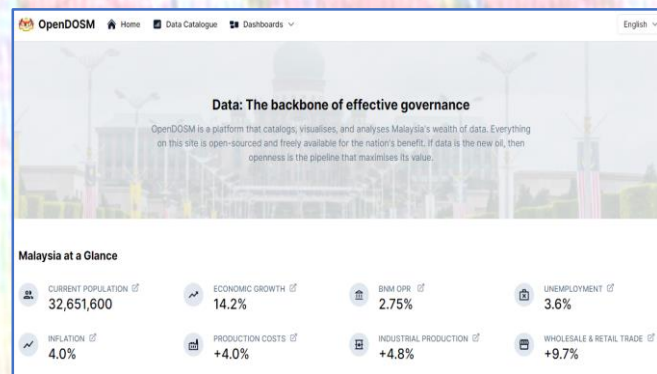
OpenDOSM Home Data Catalogue Dashboards English

Data: The backbone of effective governance

OpenDOSM is a platform that catalogs, visualises, and analyses Malaysia's wealth of data. Everything on this site is open-sourced and freely available for the nation's benefit. If data is the new oil, then openness is the pipeline that maximises its value.

Malaysia at a Glance

CURRENT POPULATION
32,651,600

ECONOMIC GROWTH
14.2%

BNM OPR
2.75%

UNEMPLOYMENT
3.6%

INFLATION
4.0%

PRODUCTION COSTS
+4.0%

INDUSTRIAL PRODUCTION
+4.8%

WHOLESALE & RETAIL TRADE
+9.7%